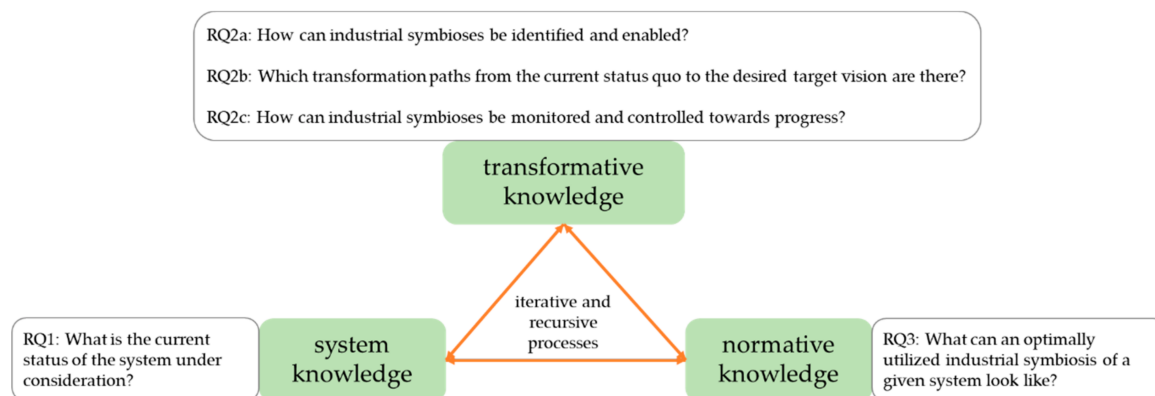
RQ2a: How can industrial symbioses be identified and enabled?

RQ2b: Which transformation paths from the current status quo to the desired target vision are there?

RQ2c: How can industrial symbioses be monitored and controlled towards progress?

transformative knowledge

iterative and recursive processes

RQ1: What is the current status of the system under consideration?

system knowledge

normative knowledge

RQ3: What can an optimally utilized industrial symbiosis of a given system look like?